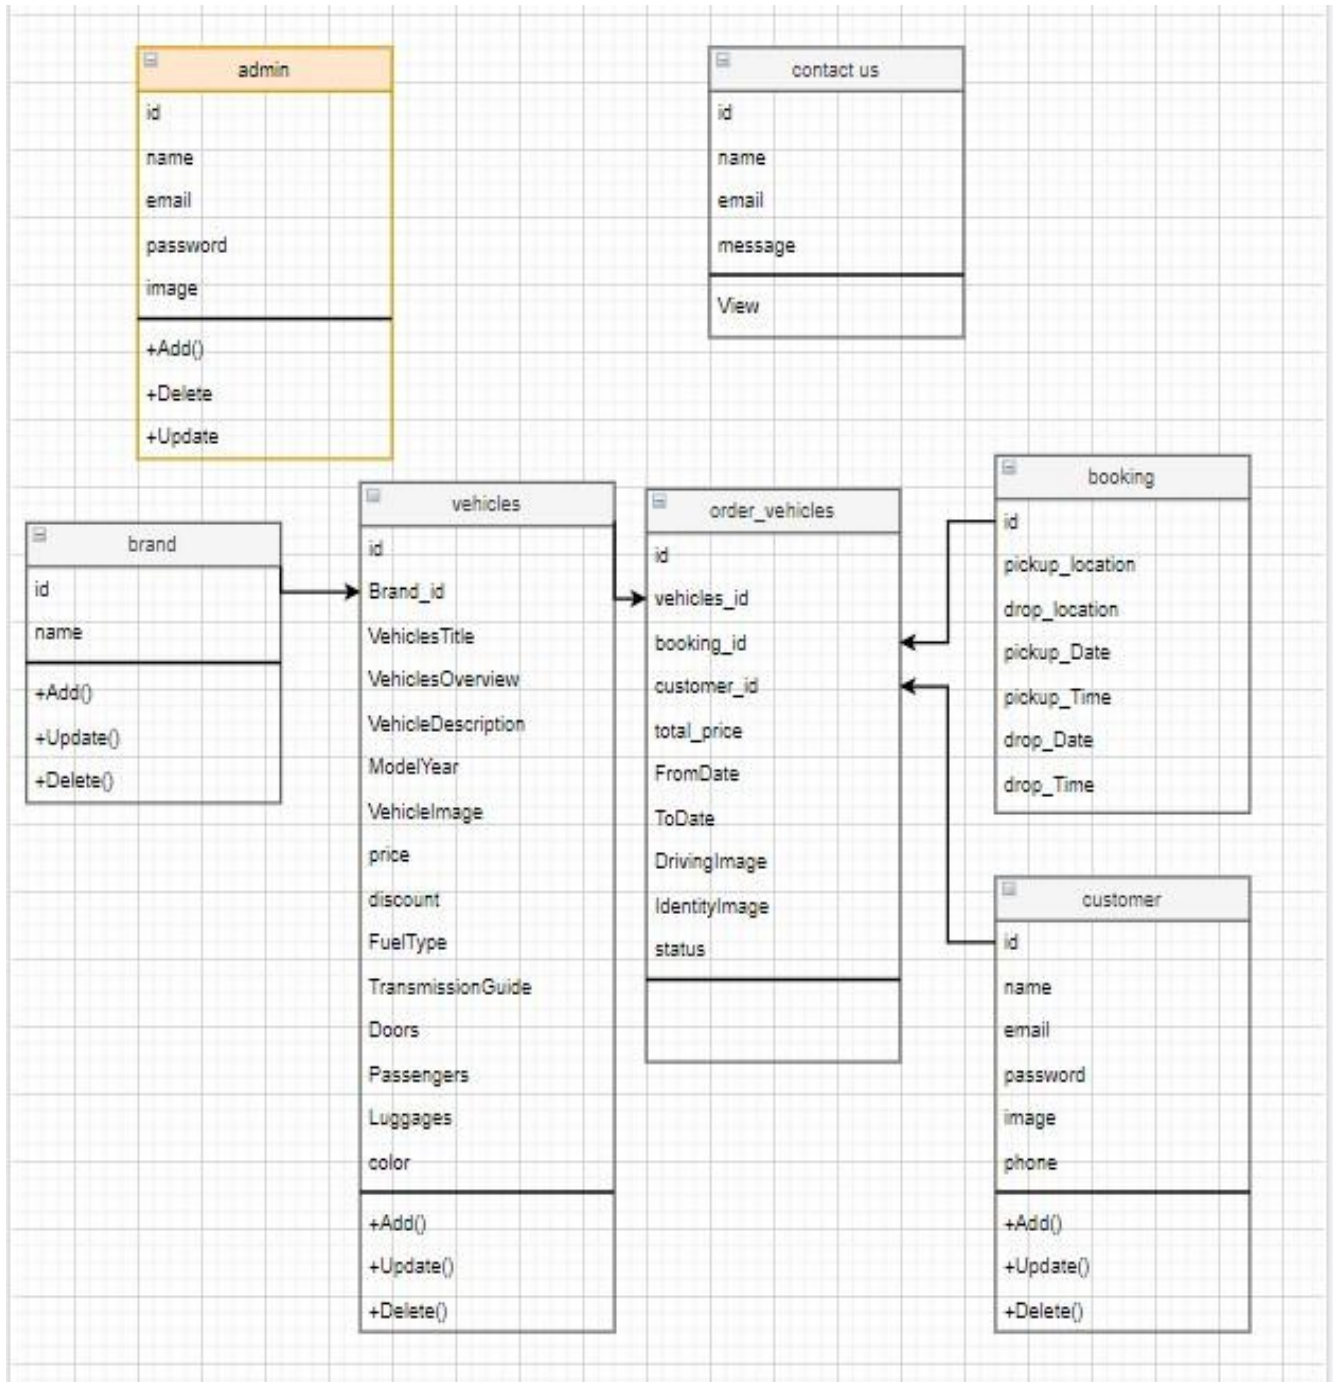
admin

id

name

email

password

image

+Add()

+Delete

+Update

contact us

id

name

email

message

View

brand

id

name

+Add()

+Update()

+Delete()

vehicles

id

Brand_id

VehiclesTitle

VehiclesOverview

VehicleDescription

ModelYear

VehicleImage

price

discount

FuelType

TransmissionGuide

Doors

Passengers

Luggages

color

+Add()

+Update()

+Delete()

order_vehicles

id

vehicles_id

booking_id

customer_id

total_price

FromDate

ToDate

DrivingImage

IdentityImage

status

booking

id

pickup_location

drop_location

pickup_Date

pickup_Time

drop_Date

drop_Time

customer

id

name

email

password

image

phone

+Add()

+Update()

+Delete()